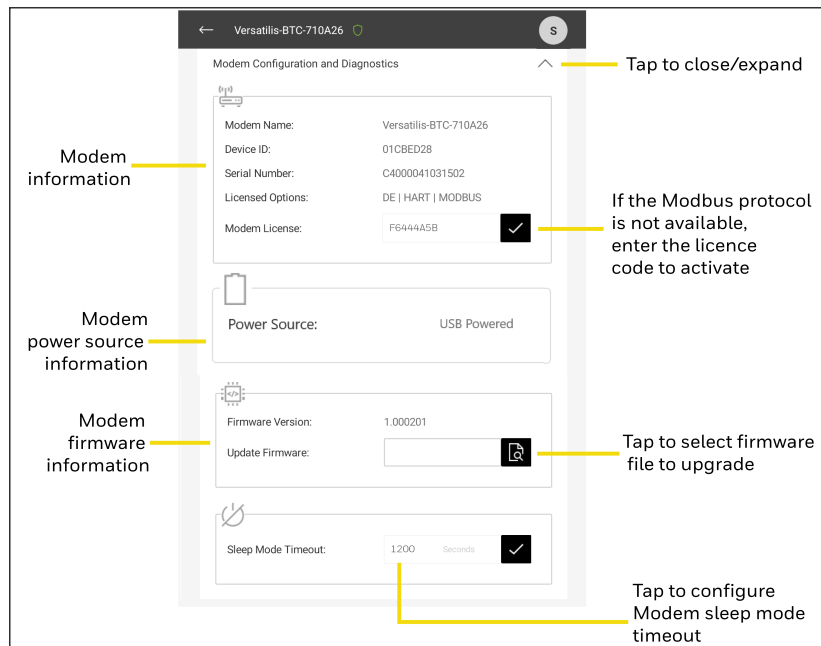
← Versatilis-BTC-710A26

S

Modem Configuration and Diagnostics

Tap to close/expand

Modem information

Modem Name: Versatilis-BTC-710A26

Device ID: 01CBED28

Serial Number: C4000041031502

Licensed Options: DE | HART | MODBUS

Modem License: F6444A5B

If the Modbus protocol is not available, enter the licence code to activate

Modem power source information

Power Source: USB Powered

Modem firmware information

Firmware Version: 1.000201

Update Firmware:

Tap to select firmware file to upgrade

Sleep Mode Timeout: 1200 Seconds

Tap to configure Modem sleep mode timeout